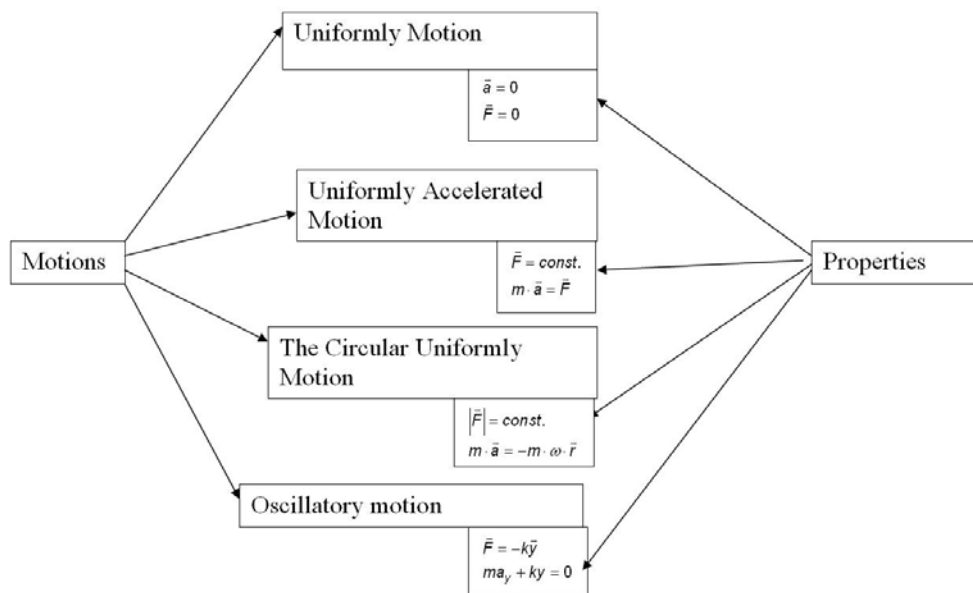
Uniformly Motion

$\bar{a} = 0$
$\bar{F} = 0$

Uniformly Accelerated Motion

$\bar{F} = const.$
$m \cdot \bar{a} = \bar{F}$

Motions

Properties

The Circular Uniformly Motion

$|\bar{F}| = const.$
$m \cdot \bar{a} = -m \cdot \omega \cdot \bar{r}$

Oscillatory motion

$\bar{F} = -k\bar{y}$
$ma_y + ky = 0$